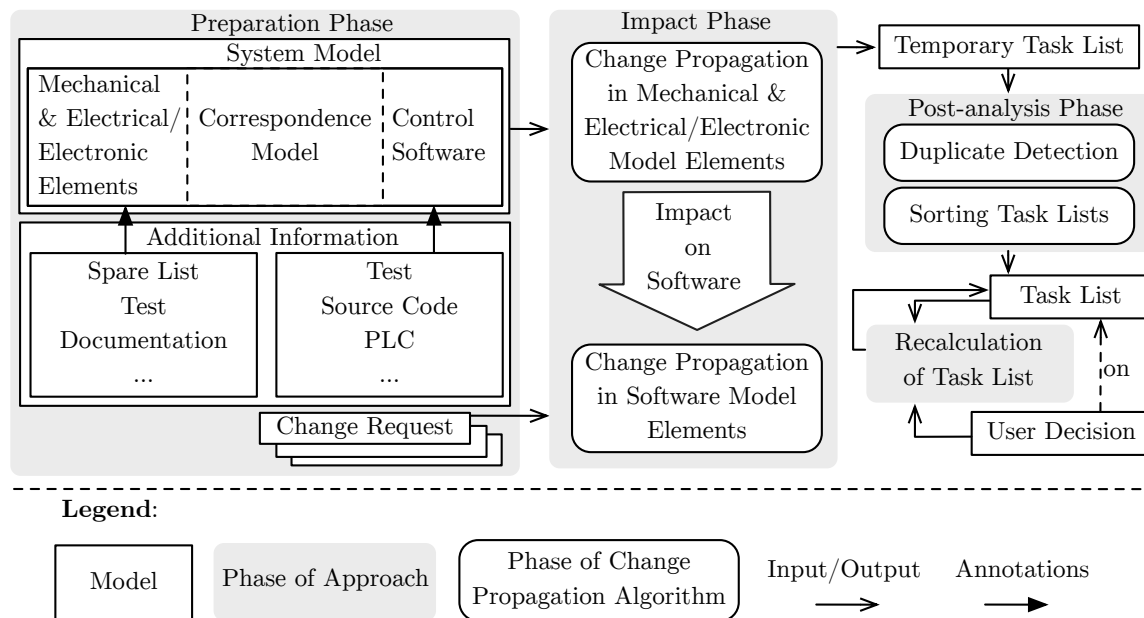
Preparation Phase

System Model

Mechanical & Electrical/ Electronic Elements

Correspondence Model

Control Software

Additional Information

Spare List
Test
Documentation
...

Test
Source Code
PLC
...

Change Request

Impact Phase

Change Propagation in Mechanical & Electrical/Electronic Model Elements

Impact on Software

Change Propagation in Software Model Elements

Temporary Task List

Post-analysis Phase

Duplicate Detection

Sorting Task Lists

Task List

Recalculation of Task List

on

User Decision

Legend:

Model

Phase of Approach

Phase of Change Propagation Algorithm

Input/Output

Annotations